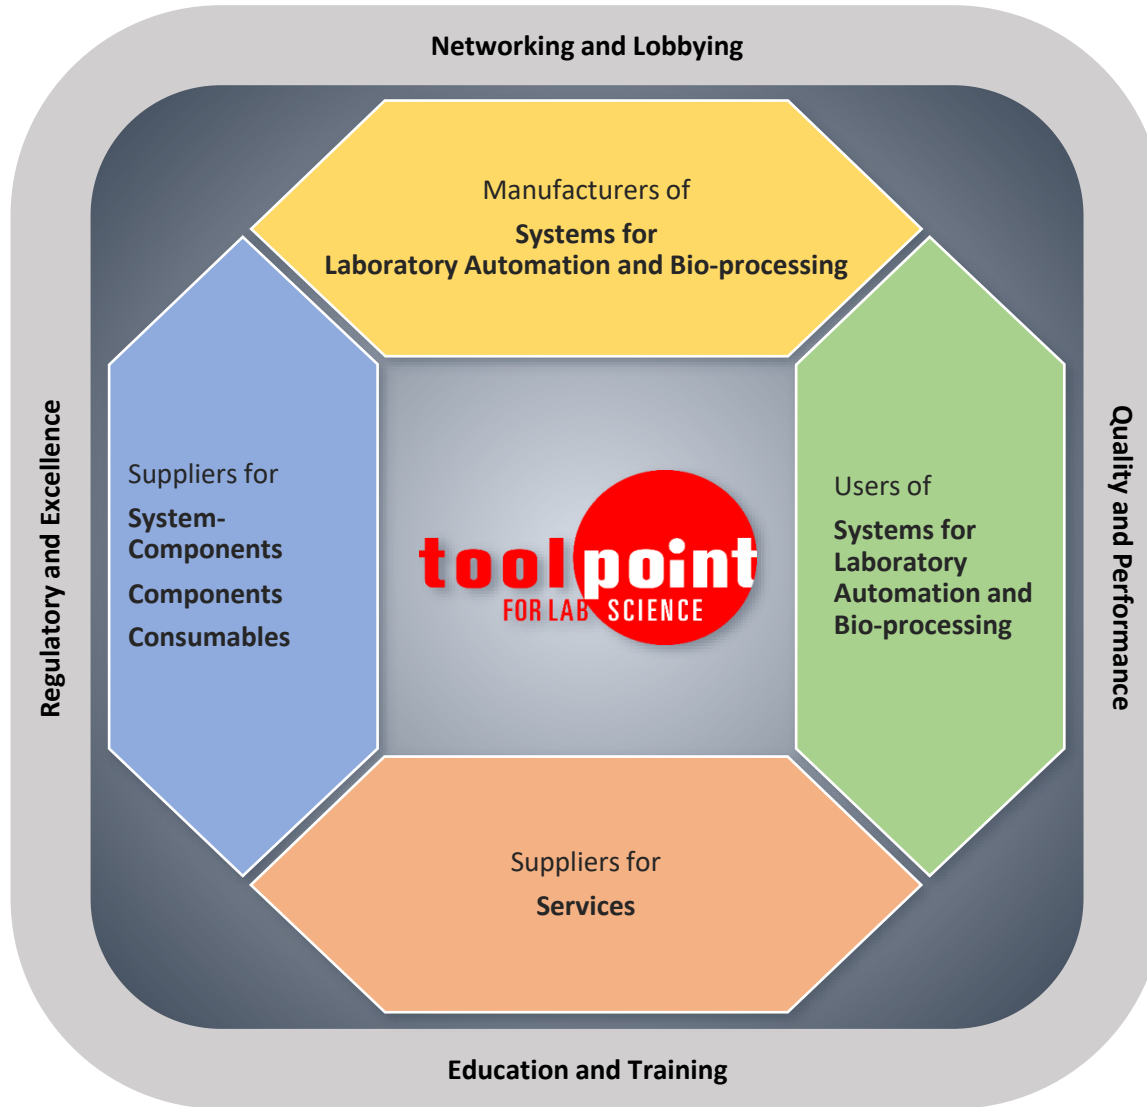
Networking and Lobbying

Manufacturers of

Systems for
Laboratory Automation and Bio-processing

Regulatory and Excellence

Suppliers for

System-Components

Components

Consumables

toolpoint
FOR LAB SCIENCE

Users of

Systems for Laboratory Automation and Bio-processing

Quality and Performance

Suppliers for

Services

Education and Training